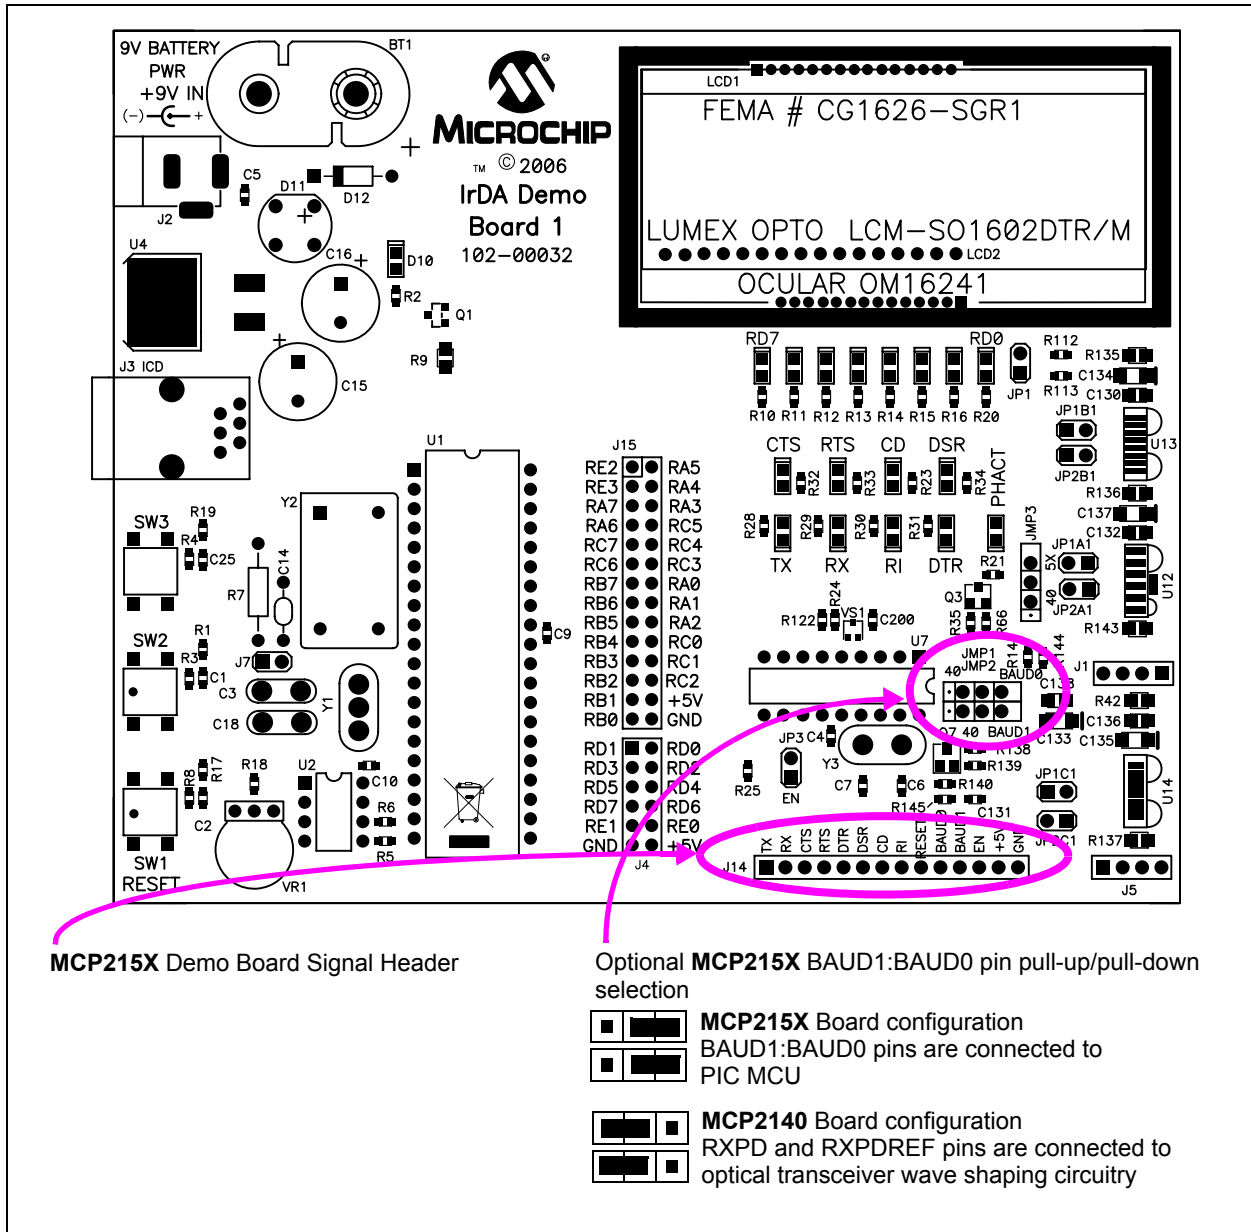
9V BATTERY
PWR
+9V IN
(–) +
BT1
+
MICROCHIP
TM © 2006
IrDA Demo
Board 1
102–00032
LCD1
FEMA # CG1626–SGR1
LUMEX OPTO LCM–S01602DTR/M
LCD2
OCULAR OM16241
C5
D11
D12
J2
+
C16
D10
R2
Q1
U4
R9
J3 ICD
C15
RD7 RD0
R112
R135
JP1
C134
R113
C130
R10 R11 R12 R13 R14 R15 R16 R20
JP1B1
U13
CTS RTS CD DSR
PHACT
R32 R33 R23 R34
JP2B1
R136
C137
C132
R28 R29 R30 R31
JMP3
JP1A1
TX RX RI DTR
5X
40
R21
U12
JP2A1
R143
U1
J15
RE2 RA5
RE3 RA4
RA7 RA3
RA6 RC5
RC7 RC4
RC6 RC3
RB7 RA0
RB6 RA1
RB5 RA2
RB4 RC0
RB3 RC1
RB2 RC2
RB1 +5V
RB0 GND
RD1 RD0
RD3 RD2
RD5 RD4
RD7 RD6
RE1 RE0
GND +5V
J4
C9
Y2
SW3
R19
R4
C25
C14
R7
SW2
R1
R3
J7
C1
C3
Y1
C18
R24
Q3
R122
VS1
C200
R35
R66
U7
JMP1
40 JMP2
R14
BAUD0
144
J1
C133
R42
C136
C135
JP3 C4
97 40 BAUD1
R138
C133
Y3
R139
R25
EN
C7
C6
R140
JP1C1
R145
C131
U14
R137
TX RX CTS RTS DTR DSR CD RI RESET BAUD BAUD EN +5V GN
JP2C1
J14
J5
SW1
RESET
R8 R17
R18
U2
C10
R6
R5
C2
VR1
MCP215X Demo Board Signal Header
Optional MCP215X BAUD1:BAUD0 pin pull-up/pull-down selection
MCP215X Board configuration
BAUD1:BAUD0 pins are connected to PIC MCU
MCP2140 Board configuration
RXPD and RXPDREF pins are connected to optical transceiver wave shaping circuitry